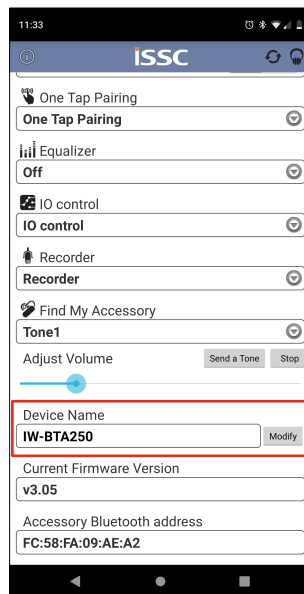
11:33

iSSC

One Tap Pairing
One Tap Pairing

Equalizer
Off

IO control
IO control

Recorder
Recorder

Find My Accessory
Tone1

Adjust Volume
Send a Tone
Stop

Device Name
IW-BTA250
Modify

Current Firmware Version
v3.05

Accessory Bluetooth address
FC:58:FA:09:AE:A2